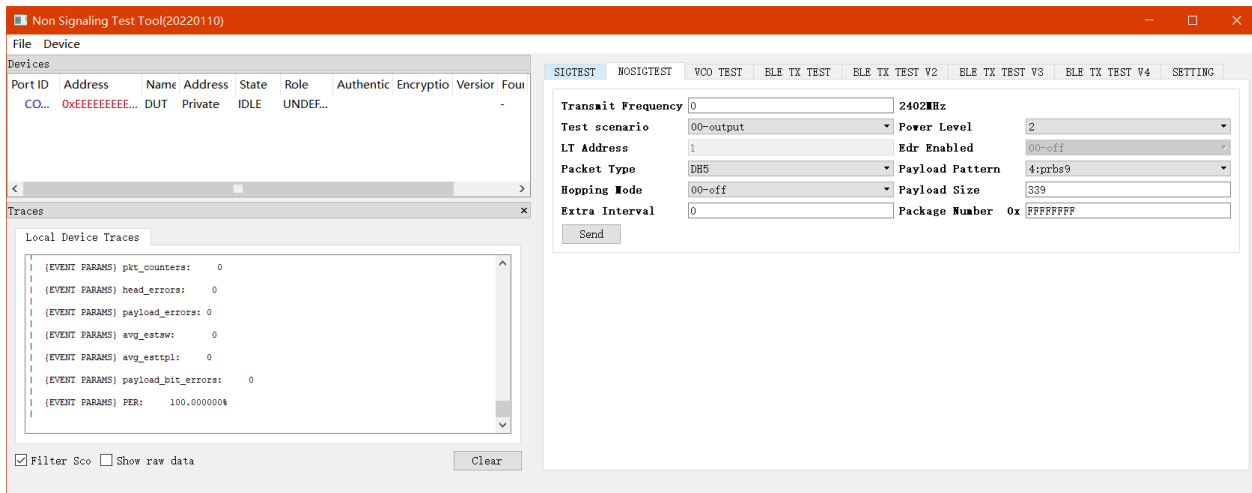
Non Signaling Test Tool(20220110)

File Device

Devices

| Port ID | Address | Name | Address | State | Role | Authentic | Encryptio | Version | Four |
|---|---|---|---|---|---|---|---|---|---|
| CO... | 0xEEEEEEEEE... | DUT | Private | IDLE | UNDEF... | | | | - |

Traces

Local Device Traces

{EVENT PARAMS} pkt_counters: 0
{EVENT PARAMS} head_errors: 0
{EVENT PARAMS} payload_errors: 0
{EVENT PARAMS} avg_estsw: 0
{EVENT PARAMS} avg_esttpl: 0
{EVENT PARAMS} payload_bit_errors: 0
{EVENT PARAMS} PER: 100.000000%

Filter Sco Show raw data Clear

SIGTEST NOSIGTEST VCO TEST BLE TX TEST BLE TX TEST V2 BLE TX TEST V3 BLE TX TEST V4 SETTING

Transmit Frequency 0 2402MHz
Test scenario 00-output Power Level 2
LT Address 1 Edr Enabled 00-off
Packet Type DH5 Payload Pattern 4:prbs9
Hopping Mode 00-off Payload Size 339
Extra Interval 0 Package Number 0x FFFFFFFF
Send